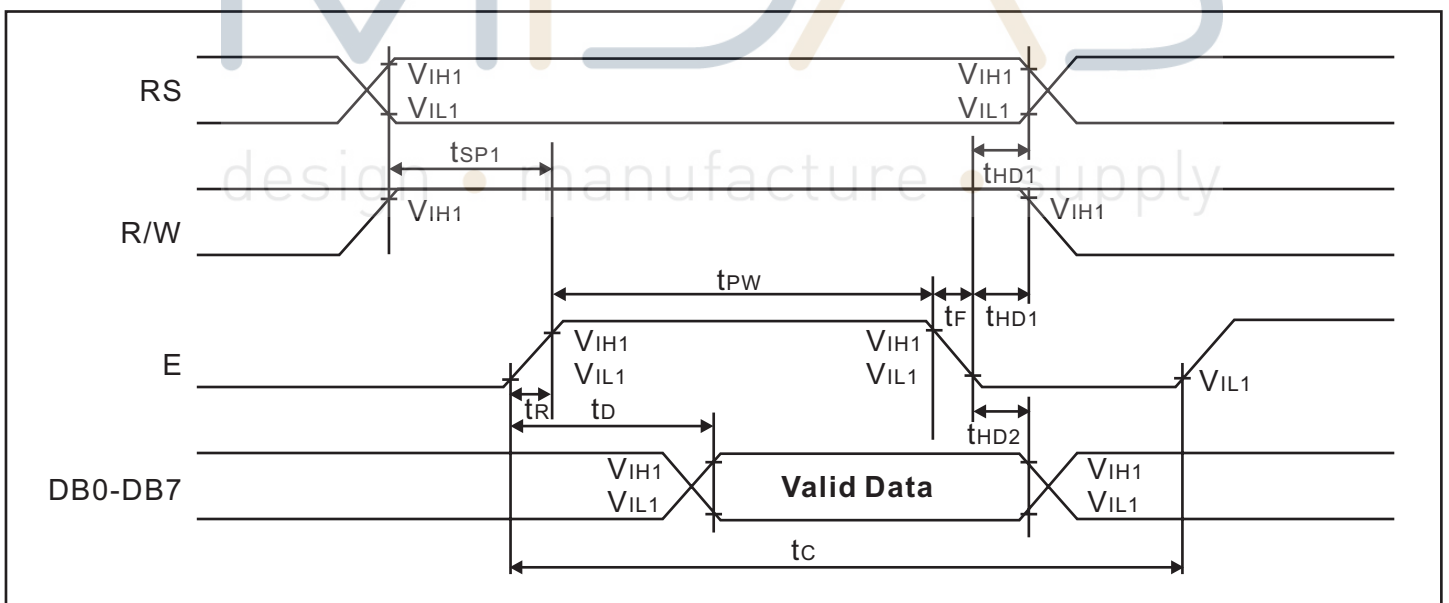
RS

$V_{IH1}$
$V_{IL1}$

$V_{IH1}$
$V_{IL1}$

$t_{SP1}$

design • manufacture • supply

$t_{HD1}$

R/W

$V_{IH1}$

$V_{IH1}$

$t_{PW}$

$t_F$

$t_{HD1}$

E

$V_{IH1}$
$V_{IL1}$

$V_{IH1}$
$V_{IL1}$

$V_{IL1}$

$t_R$

$t_D$

$t_{HD2}$

DB0-DB7

$V_{IH1}$
$V_{IL1}$

Valid Data

$V_{IH1}$
$V_{IL1}$

$t_C$